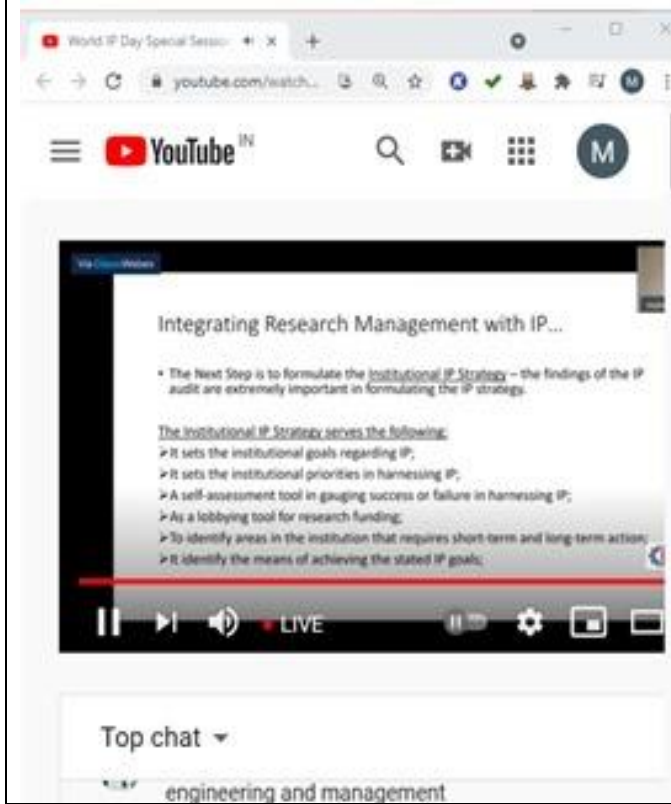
World IP Day Special Sessio

youtube.com/watch...

YouTube IN

M

Via Cisco Webex

Integrating Research Management with IP...

• The Next Step is to formulate the Institutional IP Strategy – the findings of the IP audit are extremely important in formulating the IP strategy.

The Institutional IP Strategy serves the following:
➢It sets the institutional goals regarding IP;
➢It sets the institutional priorities in harnessing IP;
➢A self-assessment tool in gauging success or failure in harnessing IP;
➢As a lobbying tool for research funding;
➢To identify areas in the institution that requires short-term and long-term action;
➢It identify the means of achieving the stated IP goals;

LIVE

Top chat

engineering and management